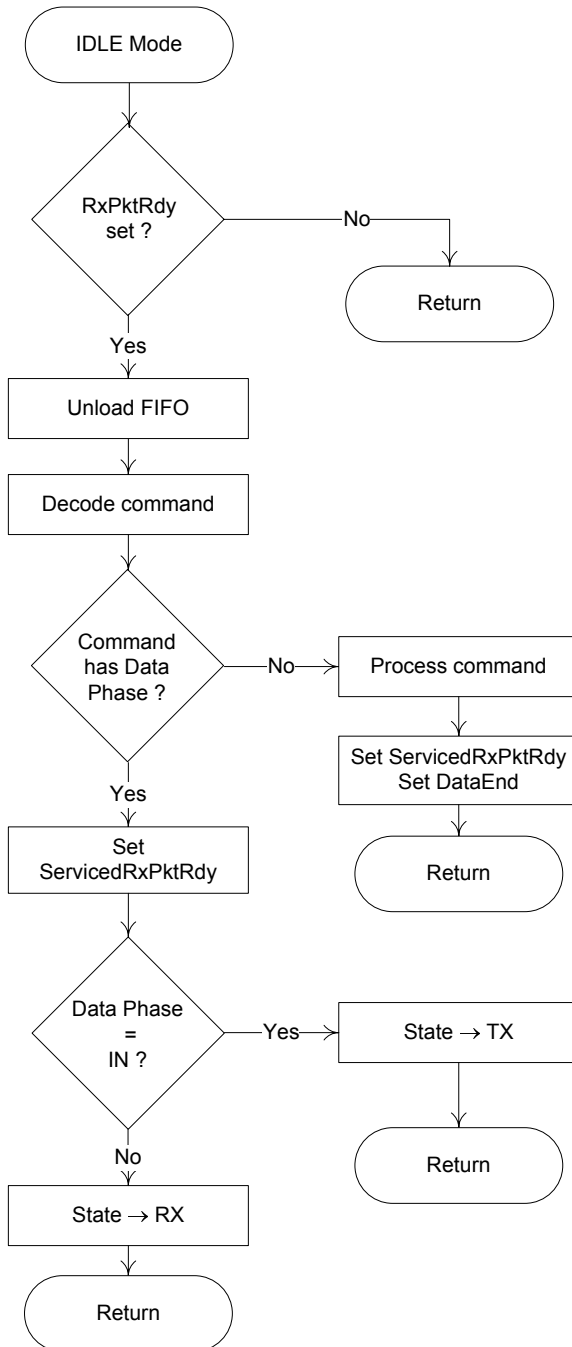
IDLE Mode

RxPktRdy set ?

No

Return

Yes

Unload FIFO

Decode command

Command has Data Phase ?

No

Process command

Set ServicedRxPktRdy
Set DataEnd

Return

Yes

Set ServicedRxPktRdy

Data Phase = IN ?

Yes

State $\rightarrow$ TX

Return

No

State $\rightarrow$ RX

Return